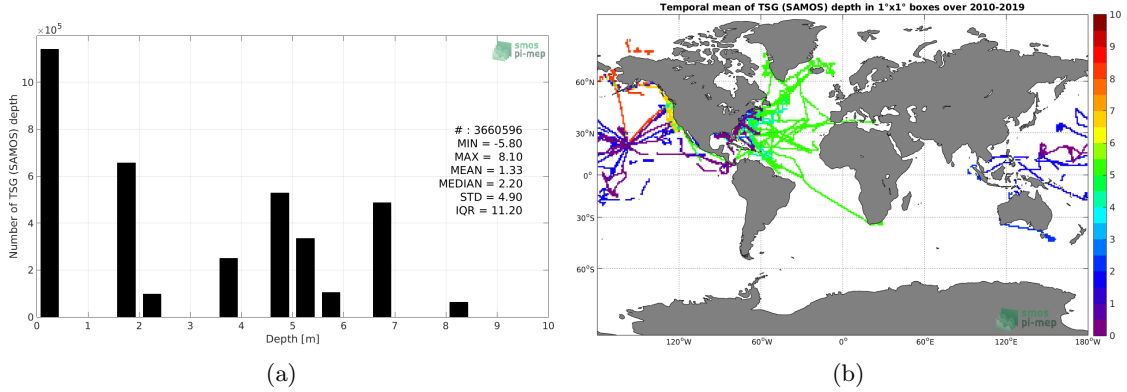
$\times10^5$

smos pi-mep

Number of TSG (SAMOS) depth

10
8
6
4
2
0

0 1 2 3 4 5 6 7 8 9 10

Depth [m]

# : 3660596
MIN = -5.80
MAX = 8.10
MEAN = 1.33
MEDIAN = 2.20
STD = 4.90
IQR = 11.20

(a)

Temporal mean of TSG (SAMOS) depth in 1°x1° boxes over 2010-2019

60°N
30°N
0°
30°S
60°S

120°W 60°W 0° 60°E 120°E 180°W

10
9
8
7
6
5
4
3
2
1
0

smos pi-mep

(b)